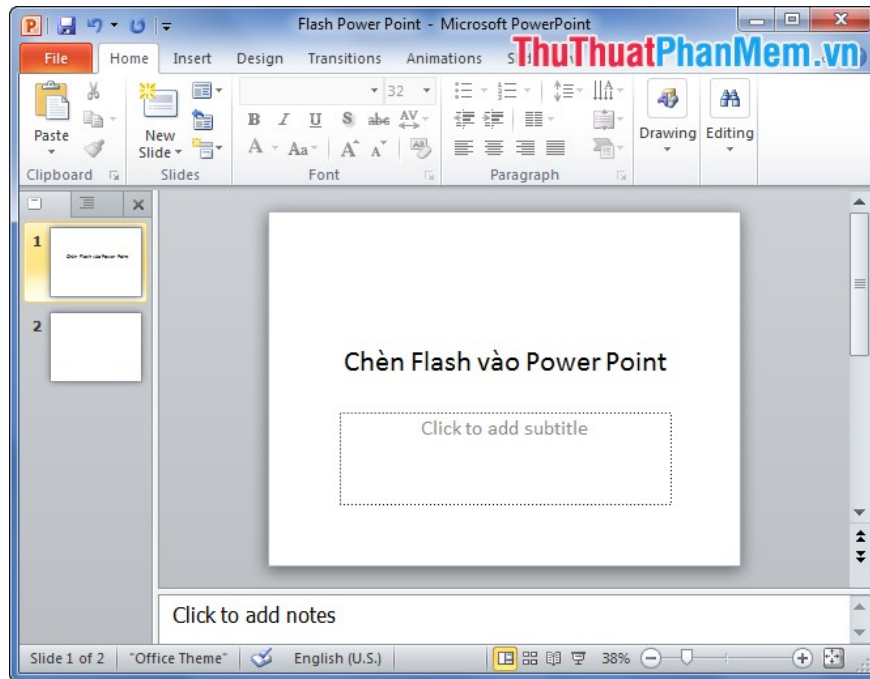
Flash Power Point - Microsoft PowerPoint

File Home Insert Design Transitions Animations Sl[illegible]

ThuThuatPhanMem.vn

Paste
Clipboard

New Slide
Slides

32
B I U S abc AV
A Aa A A
Font

Paragraph

Drawing
Editing

1
Chèn Flash vào Power Point
2

Chèn Flash vào Power Point

Click to add subtitle

Click to add notes

Slide 1 of 2 "Office Theme" English (U.S.) 38%